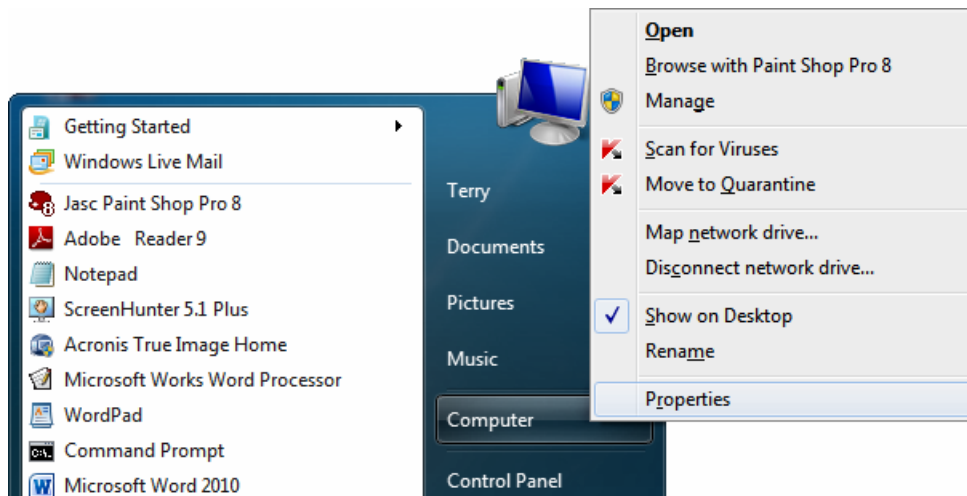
Open
Browse with Paint Shop Pro 8
Manage
Scan for Viruses
Move to Quarantine
Map network drive...
Disconnect network drive...
Show on Desktop
Rename
Properties

Getting Started
Windows Live Mail
Jasc Paint Shop Pro 8
Adobe Reader 9
Notepad
ScreenHunter 5.1 Plus
Acronis True Image Home
Microsoft Works Word Processor
WordPad
Command Prompt
Microsoft Word 2010

Terry
Documents
Pictures
Music
Computer
Control Panel